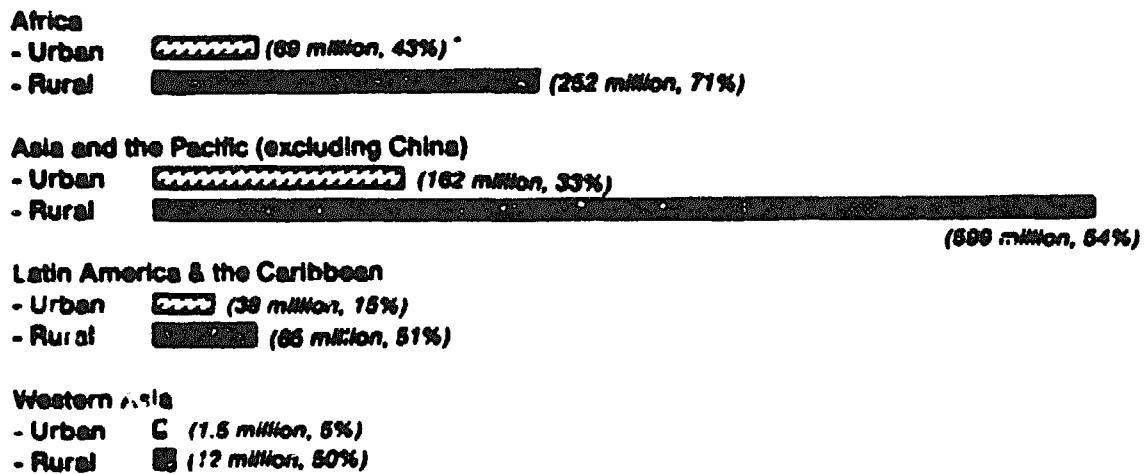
Africa
- Urban (69 million, 43%)
- Rural (252 million, 71%)

Asia and the Pacific (excluding China)
- Urban (162 million, 33%)
- Rural (599 million, 54%)

Latin America & the Caribbean
- Urban (38 million, 15%)
- Rural (66 million, 51%)

Western Asia
- Urban (1.5 million, 5%)
- Rural (12 million, 50%)